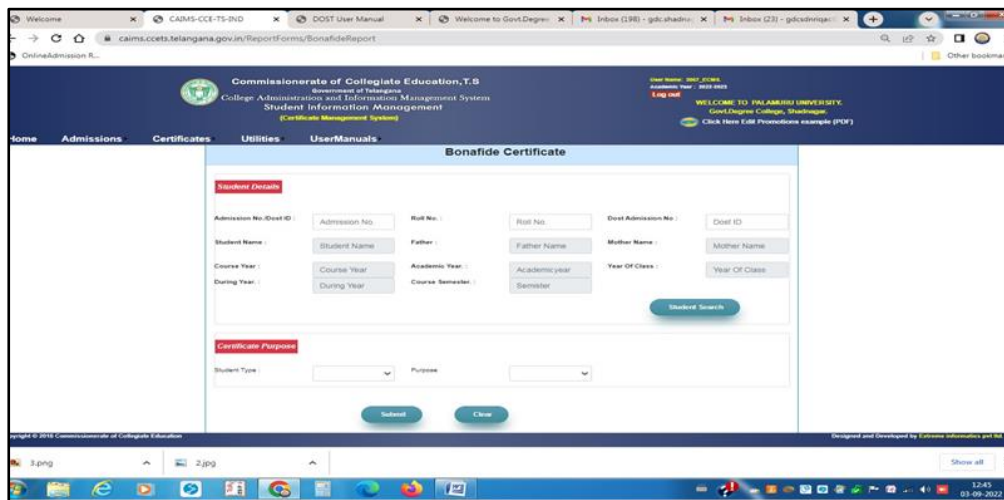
Welcome | CAIMS-CCE-TS-IND | DOST User Manual | Welcome to Govt.Degree | Inbox (198) - gdcshadna | Inbox (23) - gdcsdnrigaz

caims.ccets.telangana.gov.in/ReportForms/BonafideReport

OnlineAdmission R...

Other bookmarks

Commissionerate of Collegiate Education,T.S
Government of Telangana
College Administration and Information Management System
Student Information Management
(Certificate Management System)

User Name: 2067_ECMS
Academic Year : 2022-2023
Log out

WELCOME TO PALAMURU UNIVERSITY.
Govt.Degree College, Shadnagar.
Click Here Edit Promotions example (PDF)

Home | Admissions | Certificates | Utilities | UserManuals

Bonafide Certificate

Student Details

Admission No./Dost ID : Admission No
Roll No. : Roll No.
Dost Admission No : Dost ID
Student Name : Student Name
Father : Father Name
Mother Name : Mother Name
Course Year : Course Year
Academic Year : Academicyear
Year Of Class : Year Of Class
During Year : During Year
Course Semester : Semister

Student Search

Certificate Purpose

Student Type :
Purpose

Submit | Clear

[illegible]yright © 2016 Commissionerate of Collegiate Education

Designed and Developed by Extreme informatics pvt ltd.

3.png | 2.jpg | Show all

12:45
03-09-2022